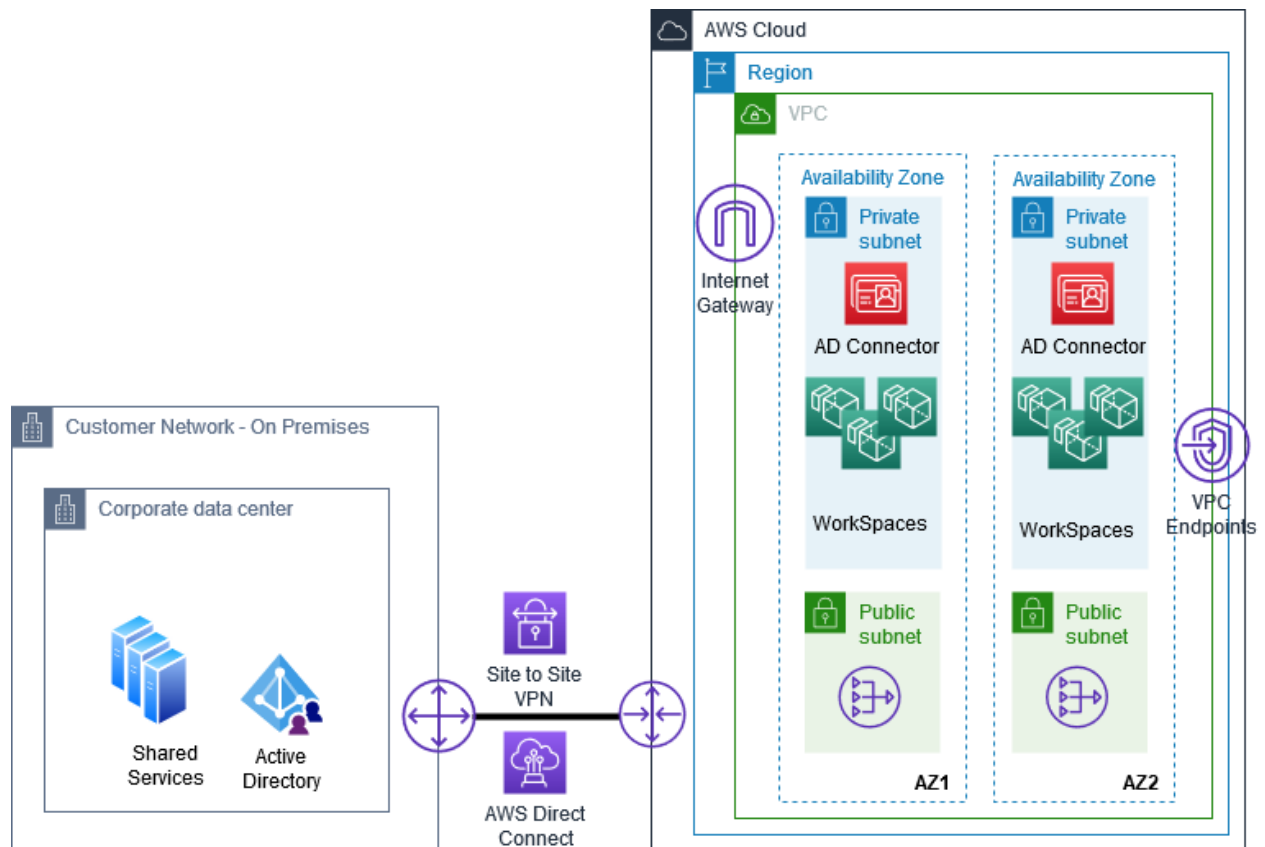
AWS Cloud

Region

VPC

Internet Gateway

Availability Zone

Private subnet

AD Connector

WorkSpaces

Public subnet

AZ1

Availability Zone

Private subnet

AD Connector

WorkSpaces

Public subnet

AZ2

VPC Endpoints

Customer Network - On Premises

Corporate data center

Shared Services

Active Directory

Site to Site VPN

AWS Direct Connect